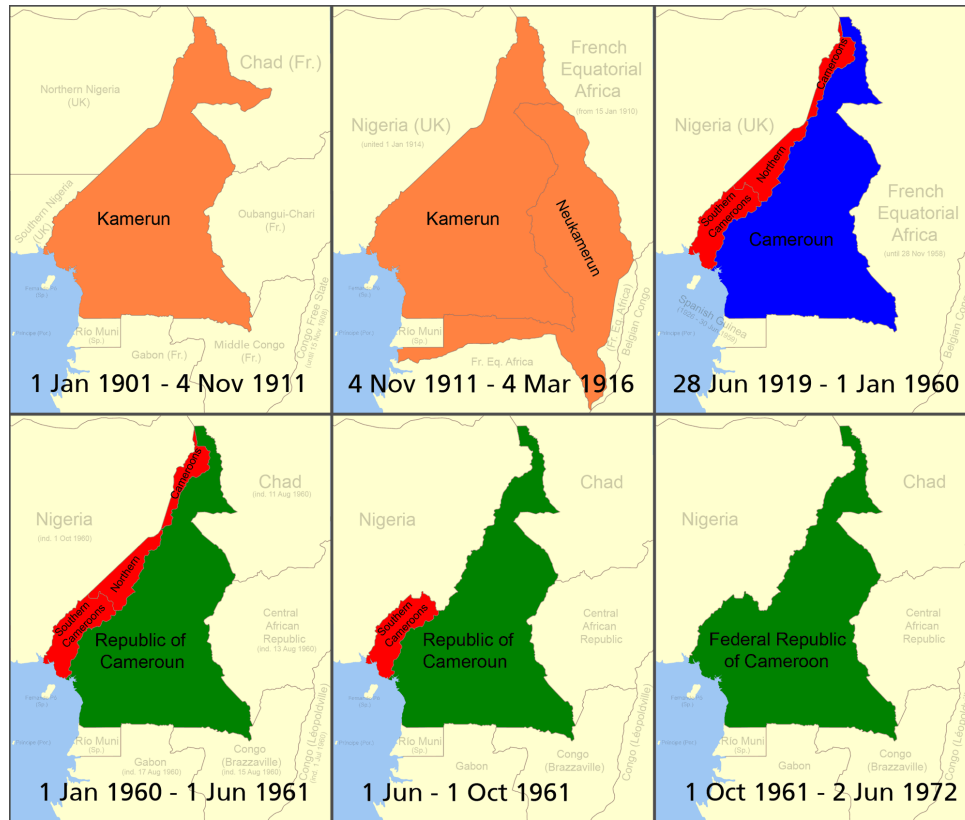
Chad (Fr.)

Northern Nigeria (UK)

Southern Nigeria (UK)

Kamerun

Oubangui-Chari (Fr.)

Fernando Po (Sp.)

Principe (Por.)

Rio Muni (Sp.)

Gabon (Fr.)

Middle Congo (Fr.)

Congo Free State (until 15 Nov 1908)

1 Jan 1901 - 4 Nov 1911

French Equatorial Africa (from 15 Jan 1910)

Nigeria (UK) (united 1 Jan 1914)

Kamerun

Neukamerun

Fernando Po (Sp.)

Rio Muni (Sp.)

Fr. Eq. Africa

Fr. Eq. Africa

Belgian Congo

4 Nov 1911 - 4 Mar 1916

Nigeria (UK)

Northern Cameroons

Southern Cameroons

Cameroun

French Equatorial Africa (until 28 Nov 1958)

Fernando Po (Sp.)

Spanish Guinea (1926 - 30 Jul 1959)

Belgian Congo

28 Jun 1919 - 1 Jan 1960

Chad (ind. 11 Aug 1960)

Nigeria (ind. 1 Oct 1960)

Northern Cameroons

Southern Cameroons

Republic of Cameroun

Central African Republic (ind. 13 Aug 1960)

Fernando Po (Sp.)

Principe (Por.)

Rio Muni (Sp.)

Gabon (ind. 17 Aug 1960)

Congo (Brazzaville) (ind. 15 Aug 1960)

Congo (Léopoldville) (ind. 30 Jun 1960)

1 Jan 1960 - 1 Jun 1961

Chad

Nigeria

Southern Cameroons

Republic of Cameroun

Central African Republic

Fernando Po (Sp.)

Principe (Por.)

Rio Muni (Sp.)

Gabon

Congo (Brazzaville)

Congo (Léopoldville)

1 Jun - 1 Oct 1961

Chad

Nigeria

Federal Republic of Cameroon

Central African Republic

Fernando Po (Sp.)

Principe (Por.)

Rio Muni (Sp.)

Gabon

Congo (Brazzaville)

Congo (Léopoldville)

1 Oct 1961 - 2 Jun 1972